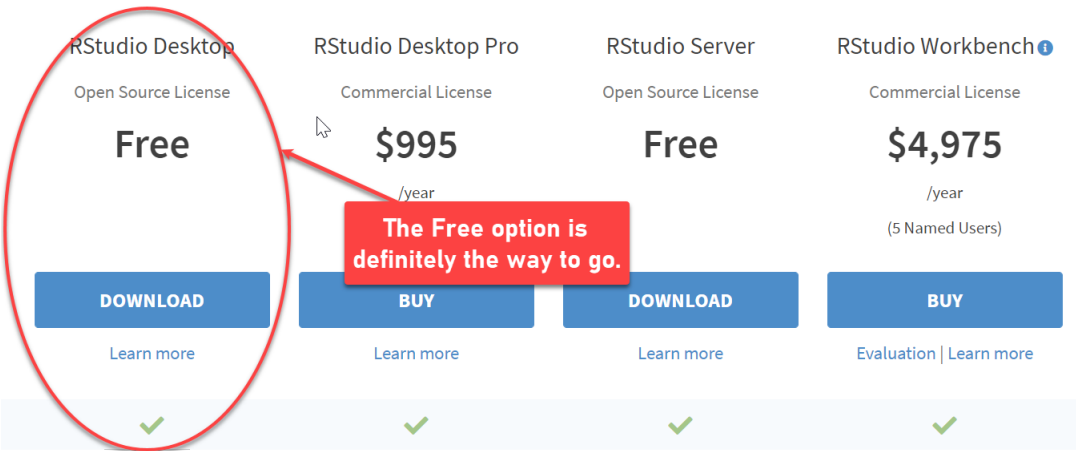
RStudio Desktop
Open Source License
Free
DOWNLOAD
Learn more

RStudio Desktop Pro
Commercial License
$995
/year
BUY
Learn more

RStudio Server
Open Source License
Free
DOWNLOAD
Learn more

RStudio Workbench
Commercial License
$4,975
/year
(5 Named Users)
BUY
Evaluation | Learn more

The Free option is definitely the way to go.